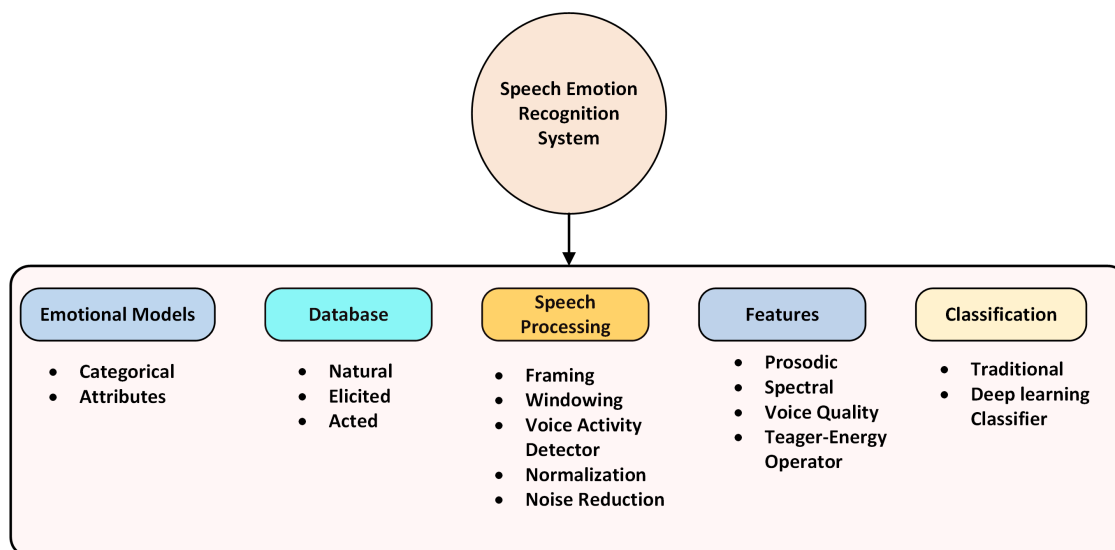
Speech Emotion Recognition System

Emotional Models
- Categorical
- Attributes

Database
- Natural
- Elicited
- Acted

Speech Processing
- Framing
- Windowing
- Voice Activity Detector
- Normalization
- Noise Reduction

Features
- Prosodic
- Spectral
- Voice Quality
- Teager-Energy Operator

Classification
- Traditional
- Deep learning Classifier